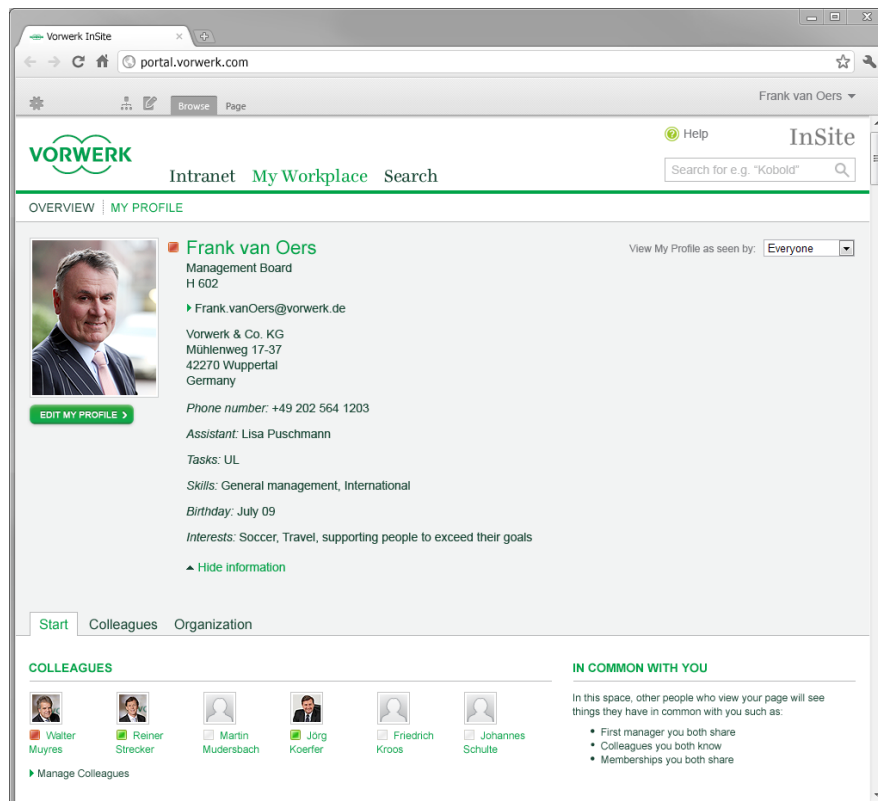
Vorwerk InSite ×

portal.vorwerk.com

Browse Page

Frank van Oers

VORWERK

Help

InSite

Intranet My Workplace Search

Search for e.g. "Kobold"

OVERVIEW | MY PROFILE

Frank van Oers

Management Board
H 602

Frank.vanOers@vorwerk.de

Vorwerk & Co. KG
Mühlenweg 17-37
42270 Wuppertal
Germany

View My Profile as seen by: Everyone

EDIT MY PROFILE

Phone number: +49 202 564 1203

Assistant: Lisa Puschmann

Tasks: UL

Skills: General management, International

Birthday: July 09

Interests: Soccer, Travel, supporting people to exceed their goals

Hide information

Start Colleagues Organization

COLLEAGUES

Walter Muyres
Reiner Strecker
Martin Mudersbach
Jörg Koerfer
Friedrich Kroos
Johannes Schulte

Manage Colleagues

IN COMMON WITH YOU

In this space, other people who view your page will see things they have in common with you such as:

- First manager you both share
- Colleagues you both know
- Memberships you both share